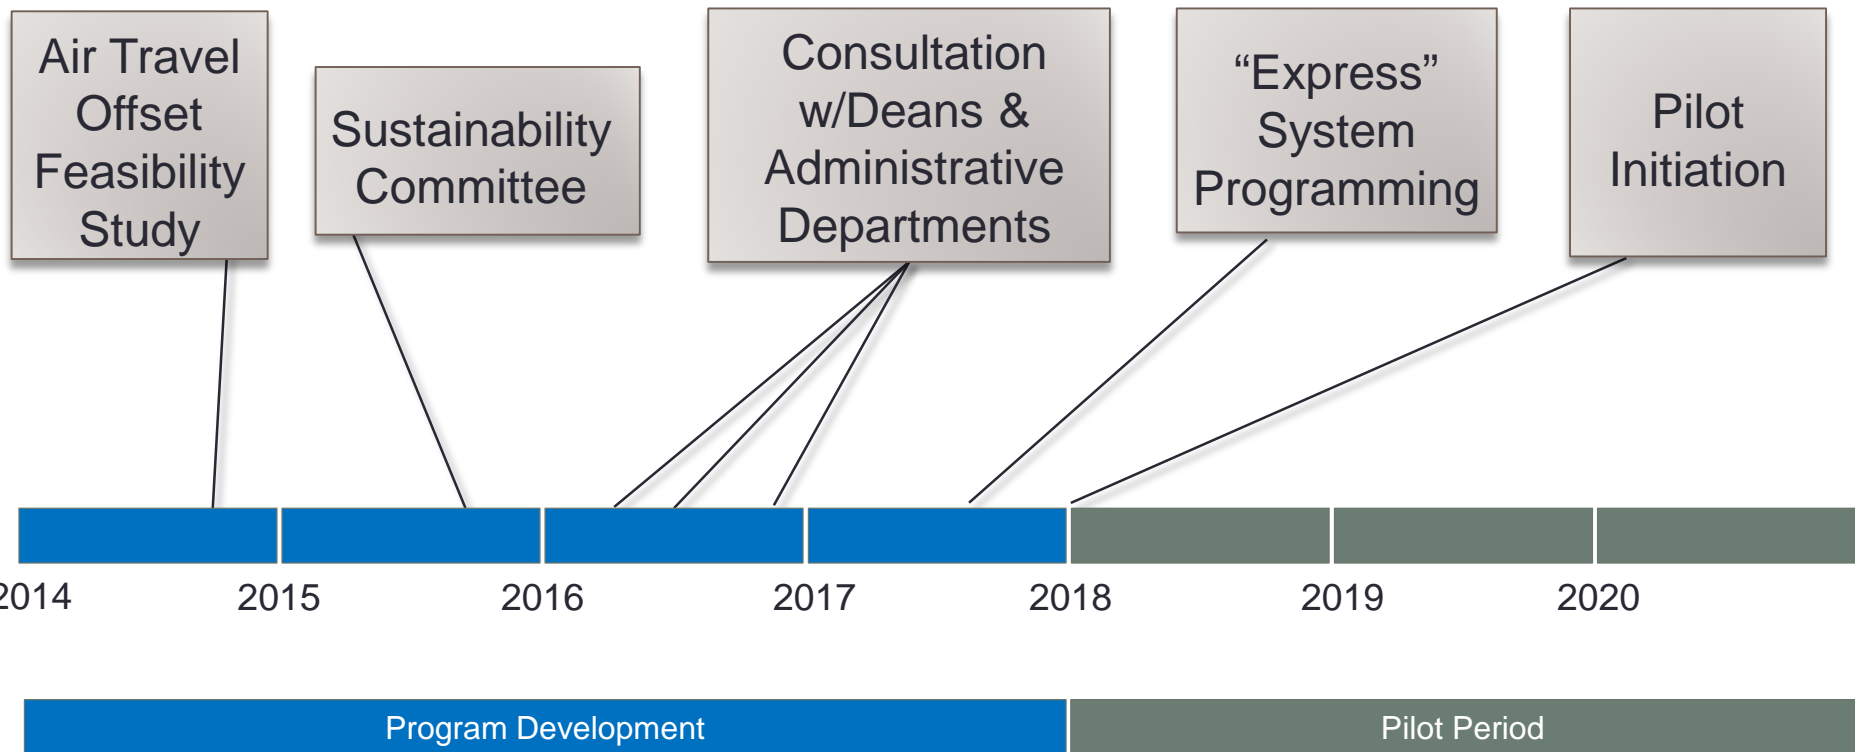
Air Travel Offset Feasibility Study

Sustainability Committee

Consultation w/Deans & Administrative Departments

“Express” System Programming

Pilot Initiation

2014
2015
2016
2017
2018
2019
2020

Program Development

Pilot Period